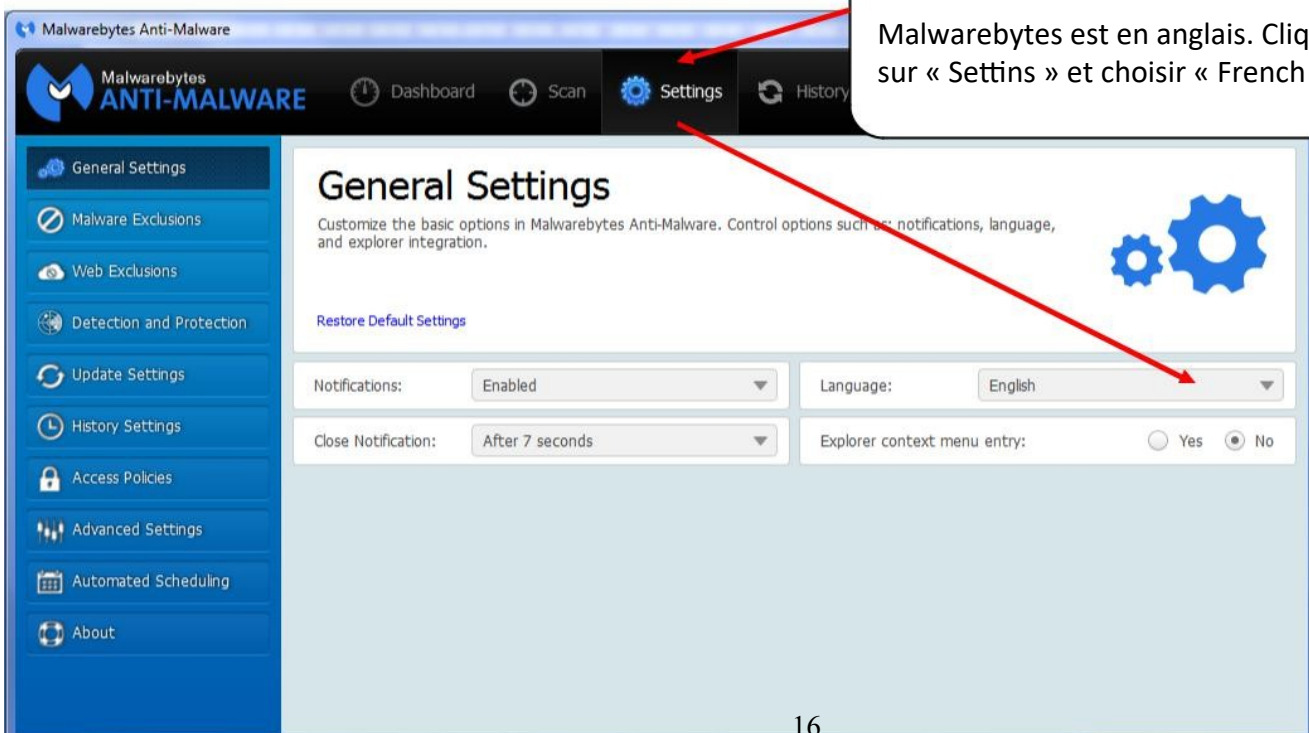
Malwarebytes Anti-Malware

Malwarebytes ANTI-MALWARE

Dashboard Scan Settings History

Malwarebytes est en anglais. Cliq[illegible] sur « Settins » et choisir « French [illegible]

General Settings
Malware Exclusions
Web Exclusions
Detection and Protection
Update Settings
History Settings
Access Policies
Advanced Settings
Automated Scheduling
About

General Settings

Customize the basic options in Malwarebytes Anti-Malware. Control options such as: notifications, language, and explorer integration.

Restore Default Settings

| | | | |
|---|---|---|---|
| Notifications: | Enabled | Language: | English |
| Close Notification: | After 7 seconds | Explorer context menu entry: | Yes No |

16